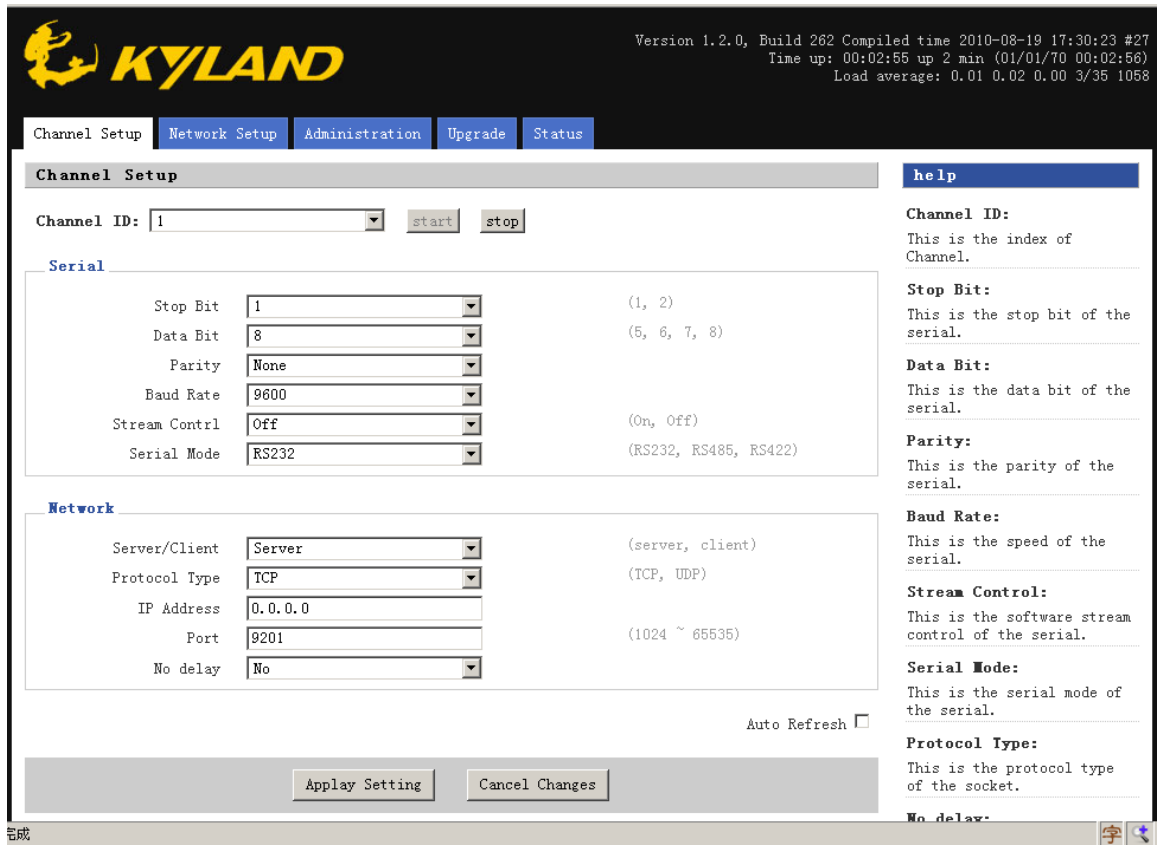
KYLAND

Version 1.2.0, Build 262 Compiled time 2010-08-19 17:30:23 #27
Time up: 00:02:55 up 2 min (01/01/70 00:02:56)
Load average: 0.01 0.02 0.00 3/35 1058

Channel Setup | Network Setup | Administration | Upgrade | Status

Channel Setup

Channel ID: 1 start stop

Serial

Stop Bit 1 (1, 2)
Data Bit 8 (5, 6, 7, 8)
Parity None
Baud Rate 9600
Stream Contrl Off (On, Off)
Serial Mode RS232 (RS232, RS485, RS422)

Network

Server/Client Server (server, client)
Protocol Type TCP (TCP, UDP)
IP Address 0.0.0.0
Port 9201 (1024 ~ 65535)
No delay No

Auto Refresh

Applay Setting Cancel Changes

help

Channel ID:
This is the index of Channel.

Stop Bit:
This is the stop bit of the serial.

Data Bit:
This is the data bit of the serial.

Parity:
This is the parity of the serial.

Baud Rate:
This is the speed of the serial.

Stream Control:
This is the software stream control of the serial.

Serial Mode:
This is the serial mode of the serial.

Protocol Type:
This is the protocol type of the socket.

No delay:

完成